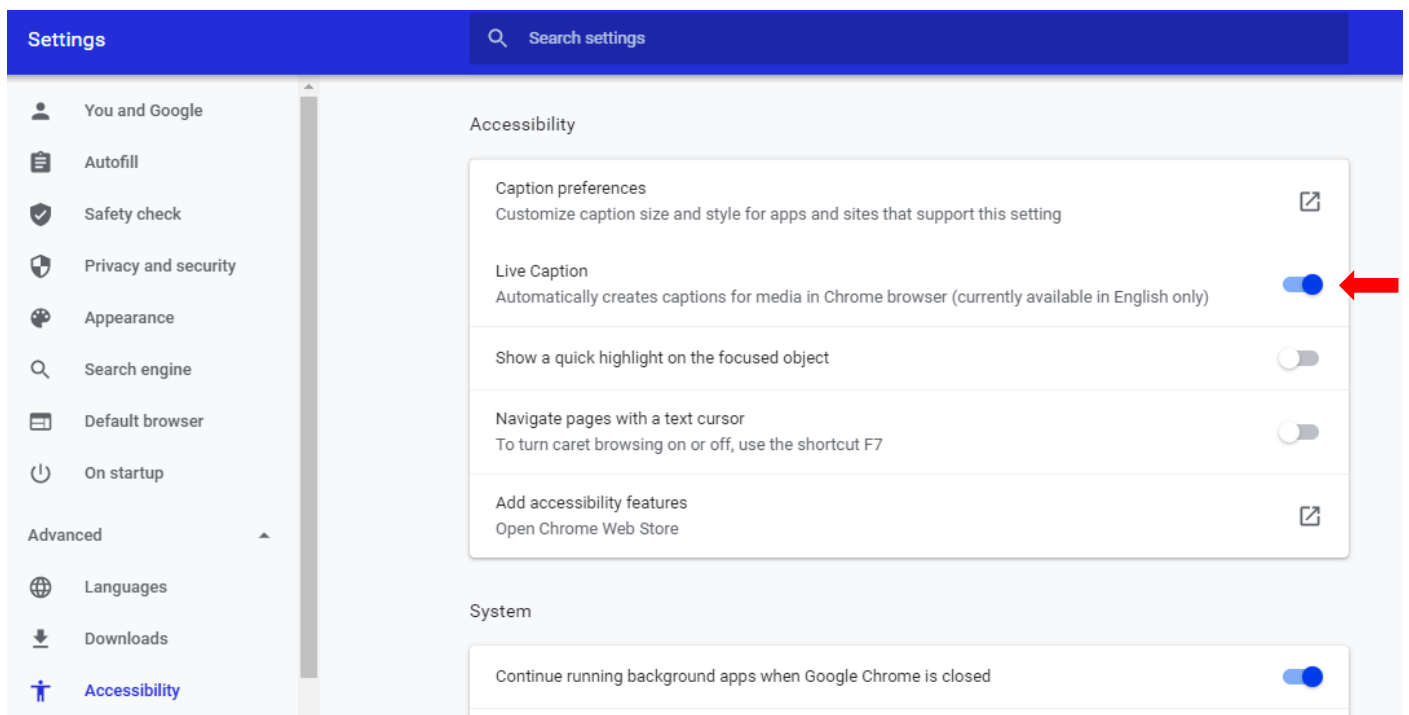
Settings

Search settings

You and Google
Autofill
Safety check
Privacy and security
Appearance
Search engine
Default browser
On startup

Advanced

Languages
Downloads
Accessibility

Accessibility

Caption preferences
Customize caption size and style for apps and sites that support this setting

Live Caption
Automatically creates captions for media in Chrome browser (currently available in English only)

Show a quick highlight on the focused object

Navigate pages with a text cursor
To turn caret browsing on or off, use the shortcut F7

Add accessibility features
Open Chrome Web Store

System

Continue running background apps when Google Chrome is closed